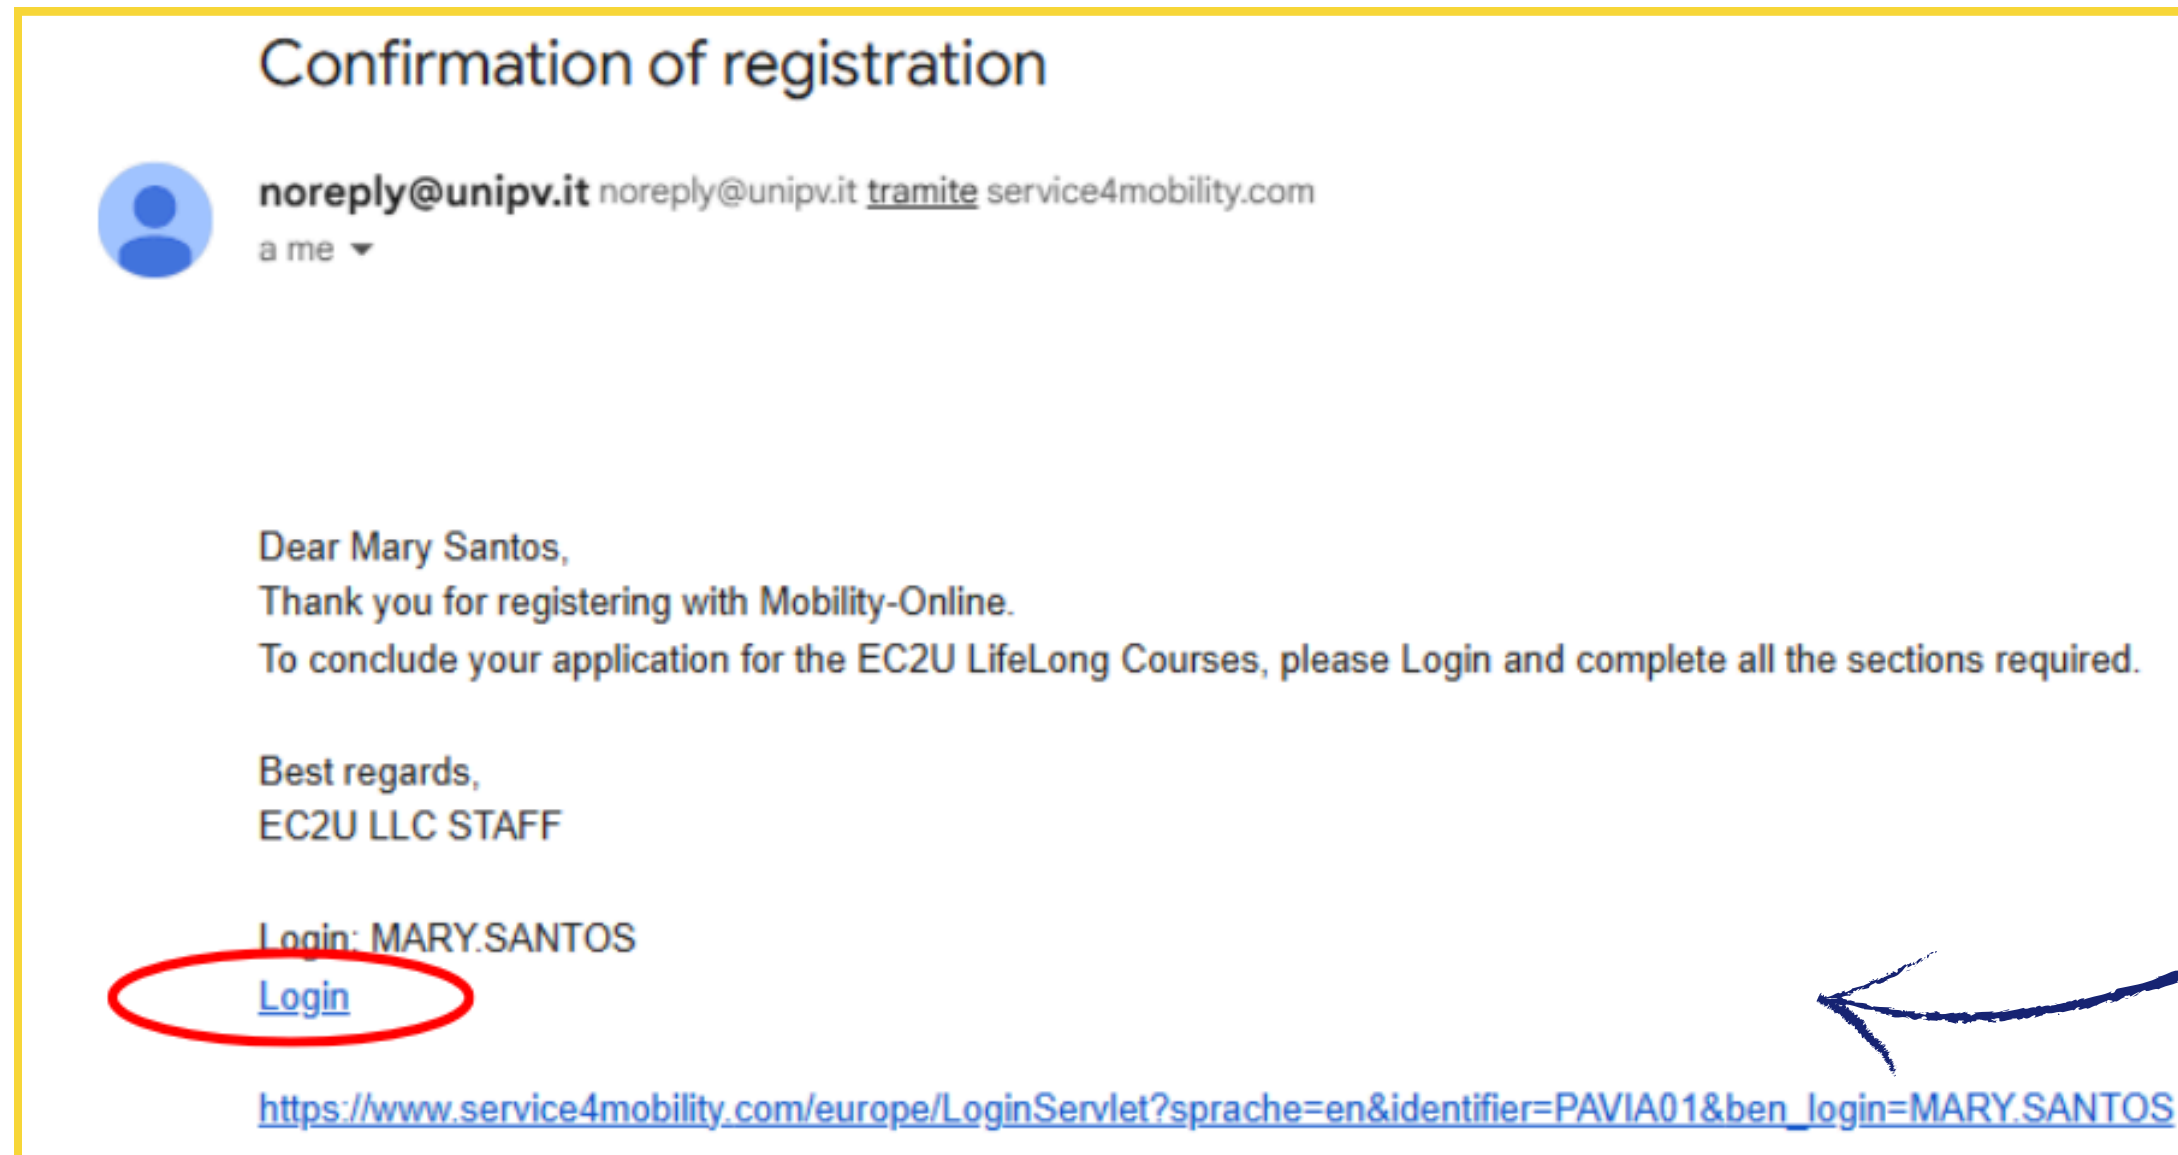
Confirmation of registration

noreply@unipv.it noreply@unipv.it tramite service4mobility.com
a me

Dear Mary Santos,
Thank you for registering with Mobility-Online.
To conclude your application for the EC2U LifeLong Courses, please Login and complete all the sections required.

Best regards,
EC2U LLC STAFF

Login: MARY.SANTOS
Login

https://www.service4mobility.com/europe/LoginServlet?sprache=en&identifier=PAVIA01&ben_login=MARY.SANTOS